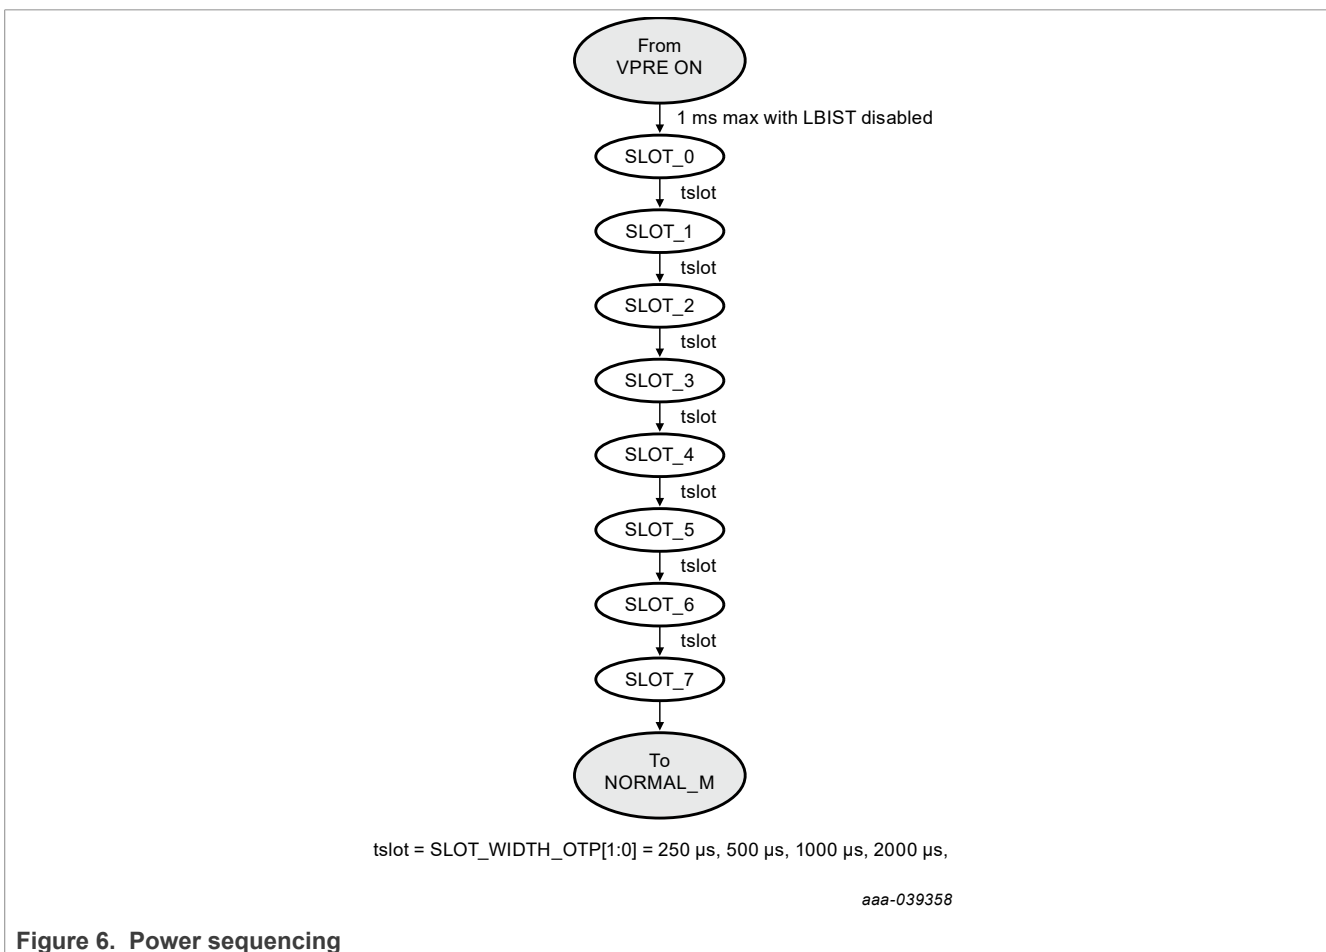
From VPRE ON

1 ms max with LBIST disabled

SLOT_0

tslot

SLOT_1

tslot

SLOT_2

tslot

SLOT_3

tslot

SLOT_4

tslot

SLOT_5

tslot

SLOT_6

tslot

SLOT_7

To NORMAL_M

tslot = SLOT_WIDTH_OTP[1:0] = 250 µs, 500 µs, 1000 µs, 2000 µs,

aaa-039358

Figure 6. Power sequencing